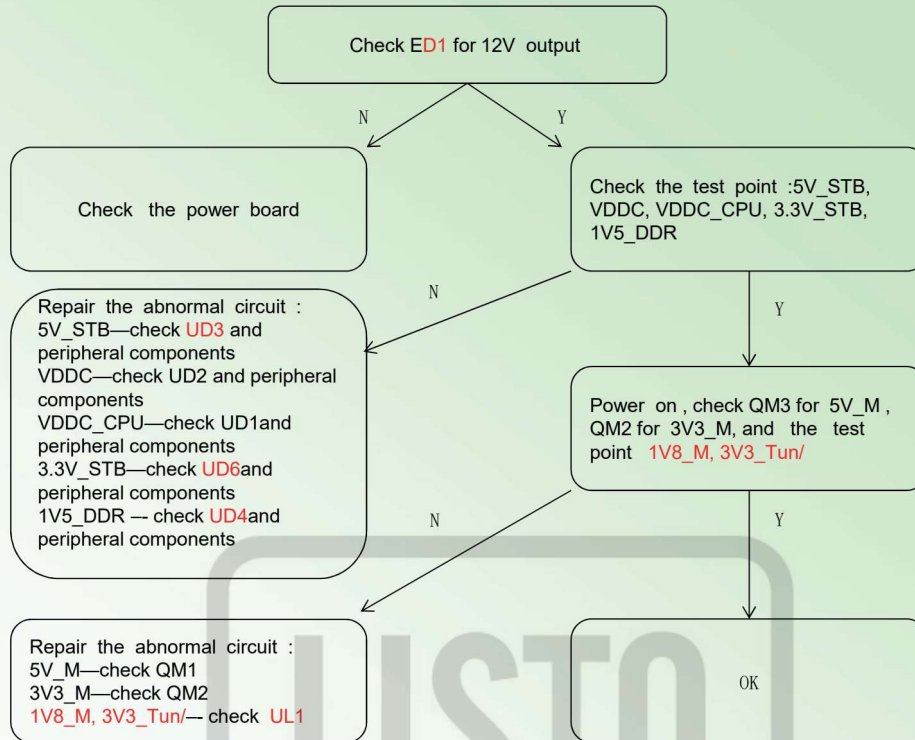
Check ED1 for 12V output

N

Y

Check the power board

Check the test point :5V_STB, VDDC, VDDC_CPU, 3.3V_STB, 1V5_DDR

N

Y

Repair the abnormal circuit :
5V_STB—check UD3 and peripheral components
VDDC—check UD2 and peripheral components
VDDC_CPU—check UD1and peripheral components
3.3V_STB—check UD6and peripheral components
1V5_DDR –- check UD4and peripheral components

Power on , check QM3 for 5V_M , QM2 for 3V3_M, and the test point 1V8_M, 3V3_Tun/

N

Y

Repair the abnormal circuit :
5V_M—check QM1
3V3_M—check QM2
1V8_M, 3V3_Tun/—- check UL1

OK

USTO